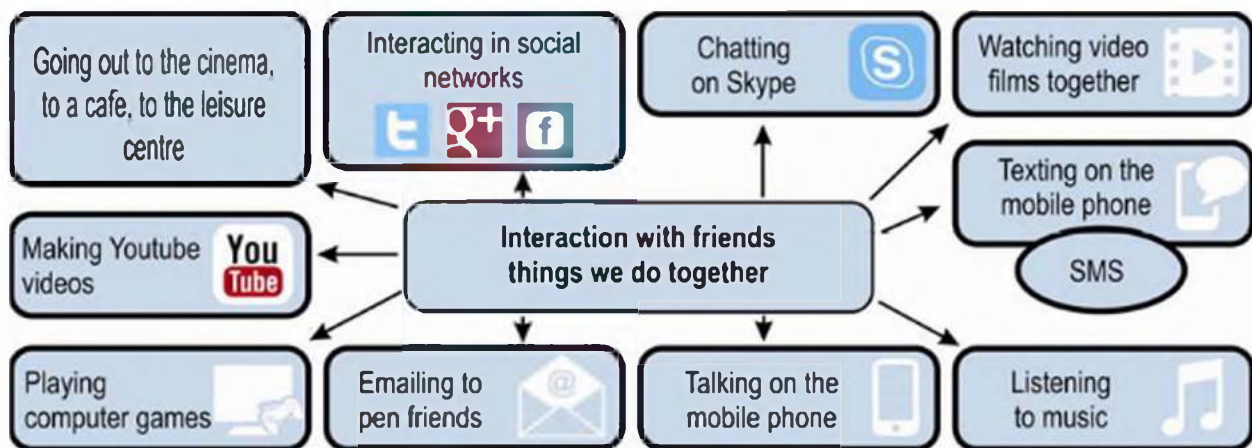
Going out to the cinema, to a cafe, to the leisure centre

Interacting in social networks

t g+ f

Chatting on Skype

S

Watching video films together

Making Youtube videos

You Tube

Interaction with friends things we do together

Texting on the mobile phone

SMS

Playing computer games

Emailing to pen friends

@

Talking on the mobile phone

Listening to music